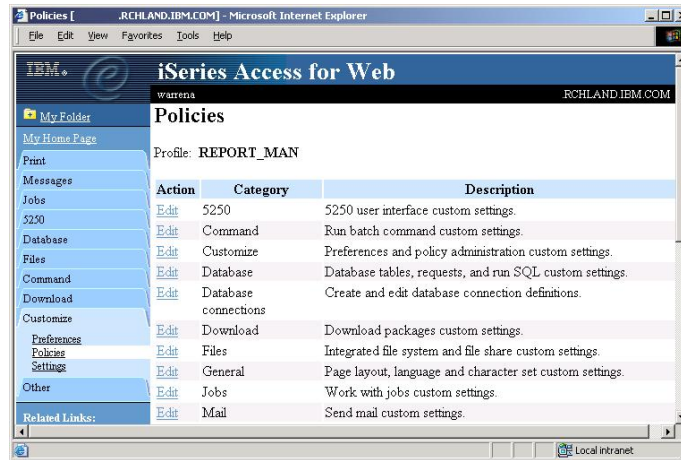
Policies [ .RCHLAND.IBM.COM] - Microsoft Internet Explorer

File Edit View Favorites Tools Help

IBM.

iSeries Access for Web

warrena

RCHLAND.IBM.COM

My Folder
My Home Page
Print
Messages
Jobs
5250
Database
Files
Command
Download
Customize
Preferences
Policies
Settings
Other
Related Links:

Policies

Profile: REPORT_MAN

| Action | Category | Description |
|---|---|---|
| Edit | 5250 | 5250 user interface custom settings. |
| Edit | Command | Run batch command custom settings. |
| Edit | Customize | Preferences and policy administration custom settings. |
| Edit | Database | Database tables, requests, and run SQL custom settings. |
| Edit | Database connections | Create and edit database connection definitions. |
| Edit | Download | Download packages custom settings. |
| Edit | Files | Integrated file system and file share custom settings. |
| Edit | General | Page layout, language and character set custom settings. |
| Edit | Jobs | Work with jobs custom settings. |
| Edit | Mail | Send mail custom settings. |

Local intranet